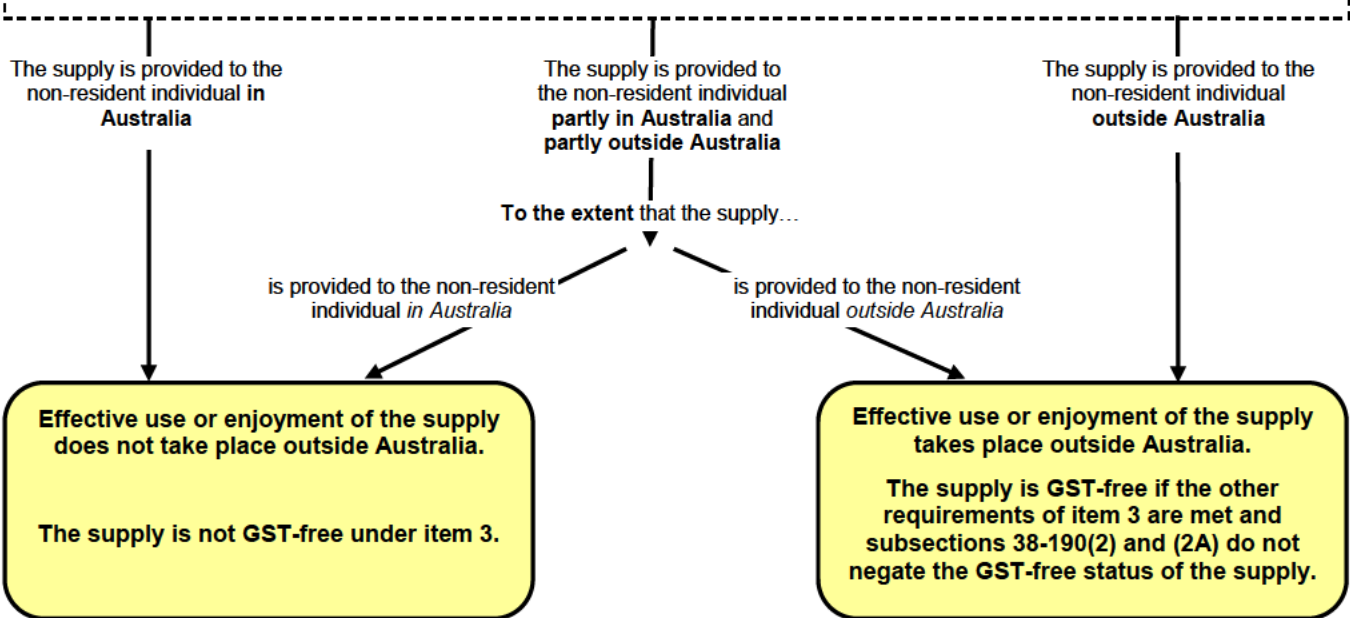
The supply is provided to the non-resident individual in Australia

The supply is provided to the non-resident individual partly in Australia and partly outside Australia

The supply is provided to the non-resident individual outside Australia

To the extent that the supply…

is provided to the non-resident individual in Australia

is provided to the non-resident individual outside Australia

Effective use or enjoyment of the supply does not take place outside Australia.

The supply is not GST-free under item 3.

Effective use or enjoyment of the supply takes place outside Australia.

The supply is GST-free if the other requirements of item 3 are met and subsections 38-190(2) and (2A) do not negate the GST-free status of the supply.